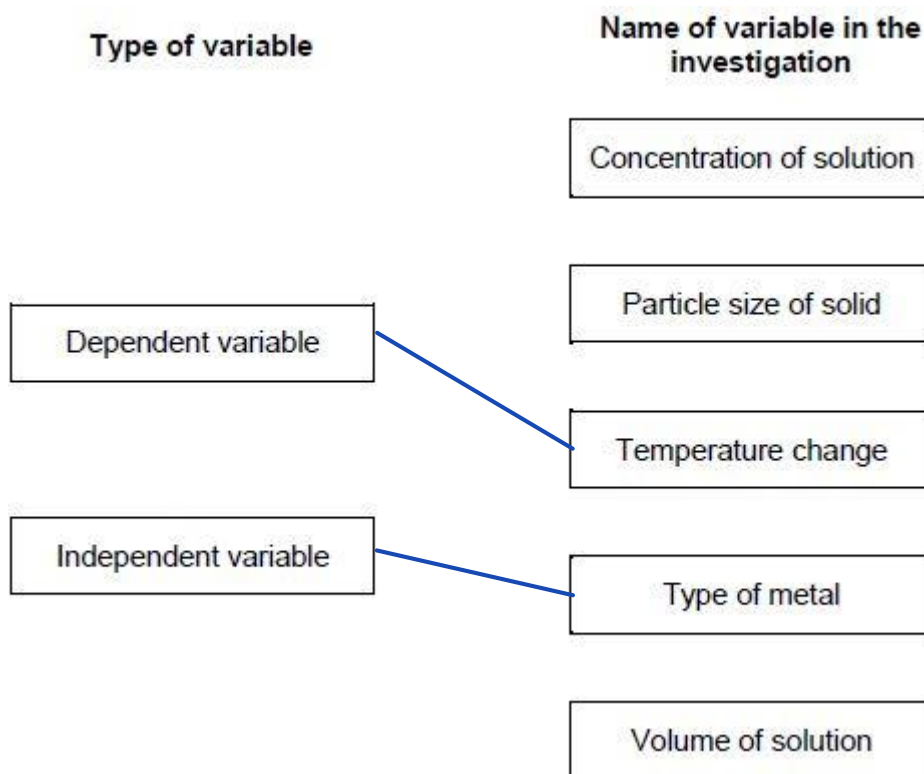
Type of variable

Name of variable in the investigation

Concentration of solution

Particle size of solid

Dependent variable

Temperature change

Independent variable

Type of metal

Volume of solution